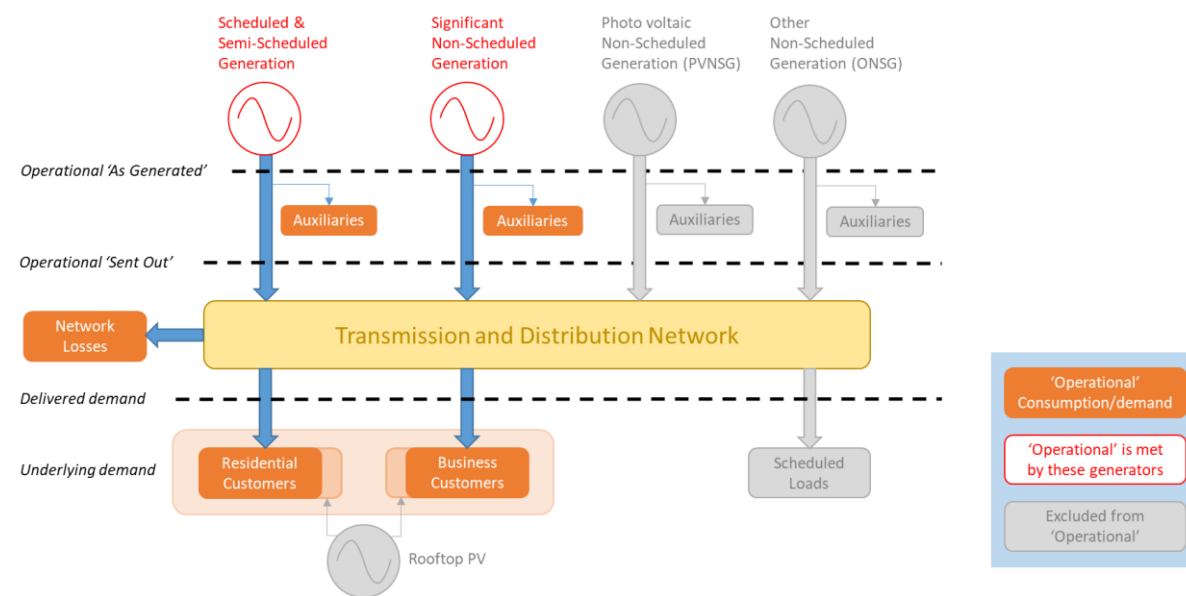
Scheduled & Semi-Scheduled Generation

Significant Non-Scheduled Generation

Photo voltaic Non-Scheduled Generation (PVNSG)

Other Non-Scheduled Generation (ONSG)

Operational 'As Generated'

Auxiliaries

Auxiliaries

Auxiliaries

Auxiliaries

Operational 'Sent Out'

Network Losses

Transmission and Distribution Network

Delivered demand

Underlying demand

Residential Customers

Business Customers

Scheduled Loads

Rooftop PV

'Operational' Consumption/demand

'Operational' is met by these generators

Excluded from 'Operational'